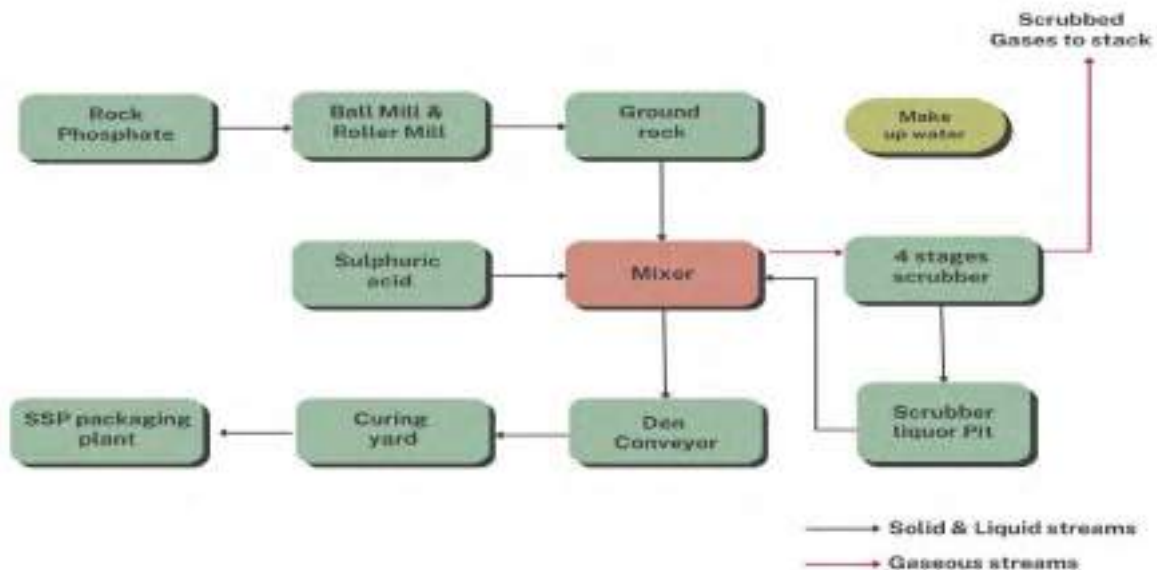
Scrubbed Gases to stack

Rock Phosphate

Ball Mill & Roller Mill

Ground rock

Make up water

Sulphuric acid

Mixer

4 stages scrubber

Scrubber liquor Pit

SSP packaging plant

Curing yard

Den Conveyor

Solid & Liquid streams

Gaseous streams